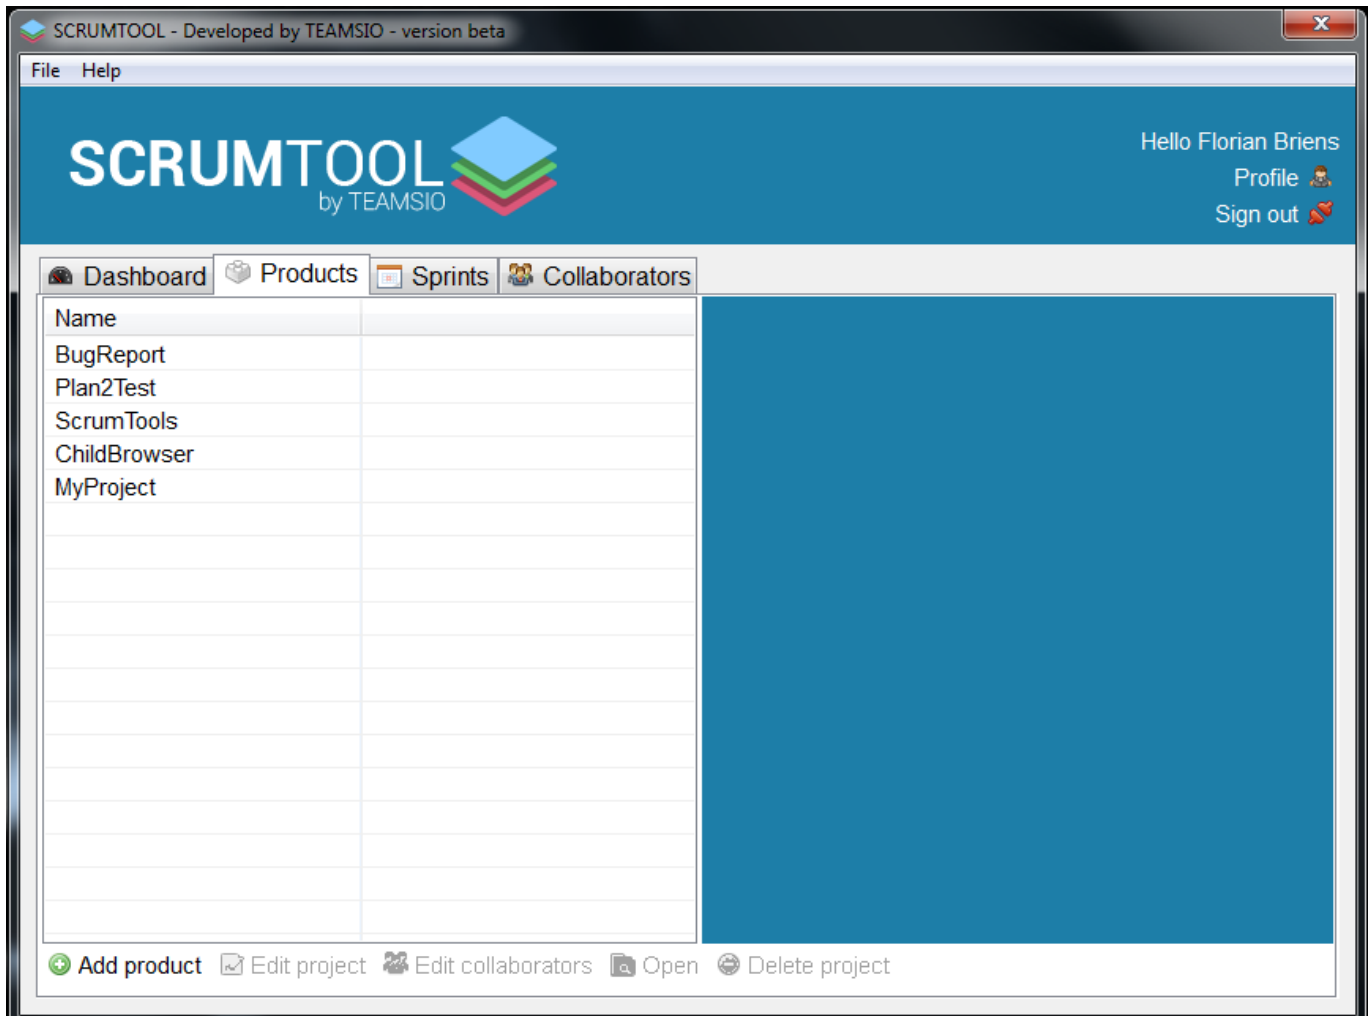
SCRUMTOOL - Developed by TEAMSIO - version beta

File Help

SCRUMTOOL
by TEAMSIO

Hello Florian Briens
Profile
Sign out

Dashboard Products Sprints Collaborators

| Name | |
|---|---|
| BugReport | |
| Plan2Test | |
| ScrumTools | |
| ChildBrowser | |
| MyProject | |

Add product Edit project Edit collaborators Open Delete project